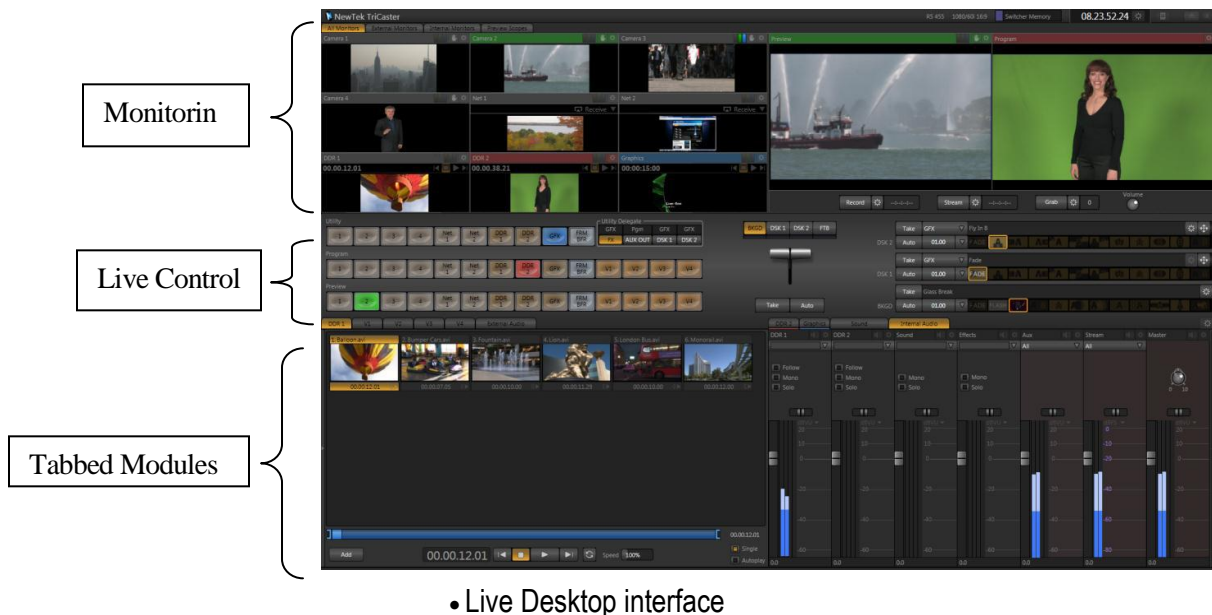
Monitorin

Live Control

Tabbed Modules

NewTek TriCaster

All Monitors

Camera 1

Camera 2

Camera 3

Preview

Program

Camera 4

Net 1

Net 2

Receive

Receive

DDR 1

00.00.12.01

DDR 2

00.00.38.21

Graphics

00:00:15:00

Record

Stream

Grab

0

Volume

Utility

Utility Delegate

Program

Preview

GFX

BKGD

DSK 1

DSK 2

FTB

Take

Auto

Take

GFX

Fly In B

DSK 2

Auto

01.00

Take

GFX

Fade

DSK 1

Auto

01.00

Take

Glass Break

BKGD

Auto

01.00

DDR 1

Internal Audio

1.Balloon.avi

2.Bumper Cars.avi

3.Fountain.avi

4.Lion.avi

5.London Buses

6.Montreal.avi

00.00.12.01

DDR 1

DDR 2

Sound

Effects

Aux

Stream

Master

Follow

Mono

Solo

Follow

Mono

Solo

Mono

Solo

Mono

Solo

All

All

Add

00.00.12.01

Speed

100%

Single

Autoplay

• Live Desktop interface